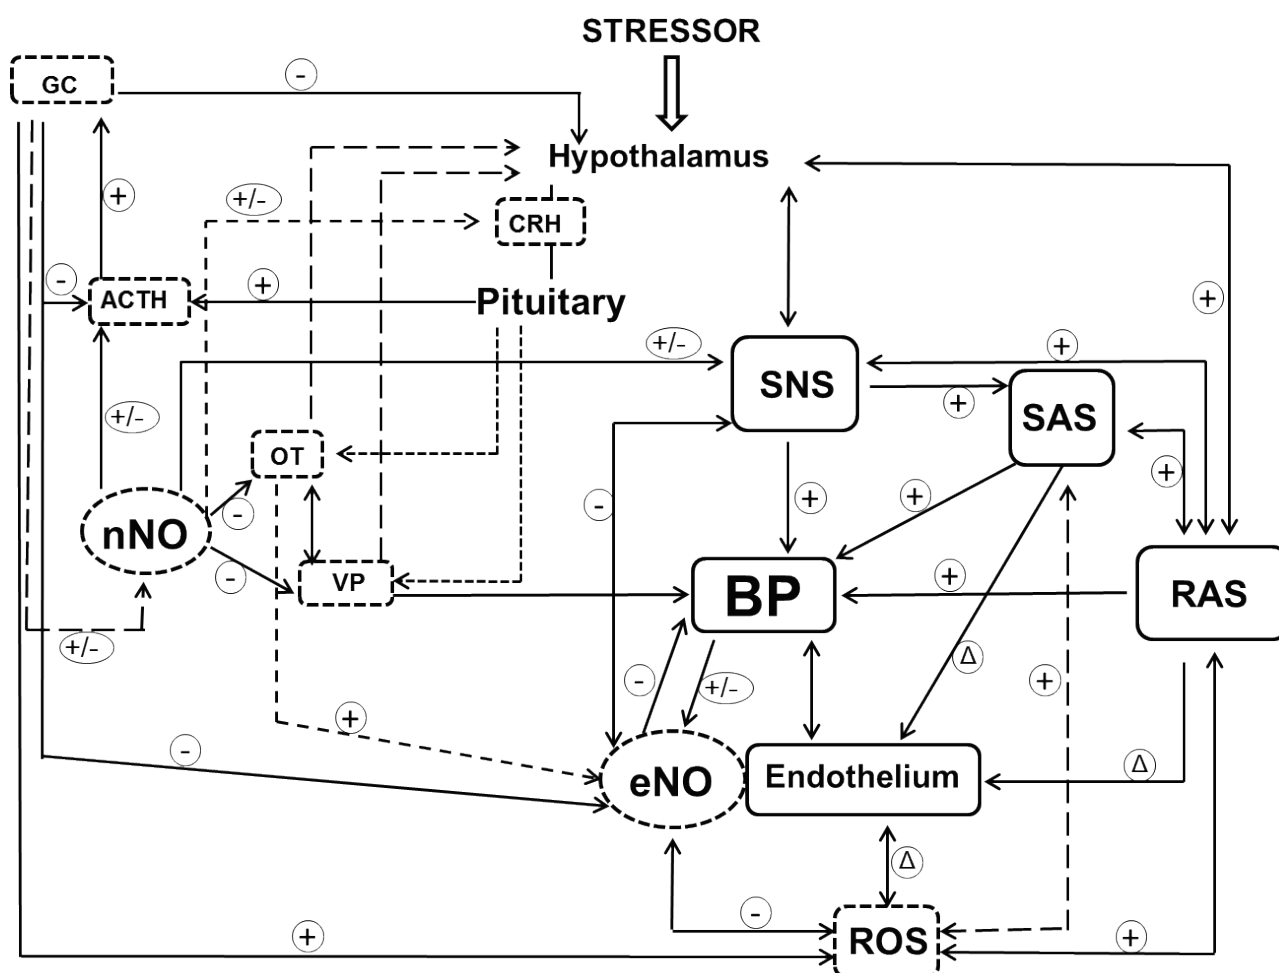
STRESSOR

GC

-

Hypothalamus

+

+/-

CRH

-

ACTH

+

Pituitary

+

+/-

+

SNS

+

SAS

+/-

OT

-

+

+

nNO

-

+

-

VP

BP

+

RAS

+/-

-

+/-

Δ

+

+

-

eNO

Endothelium

Δ

Δ

-

+

ROS

+